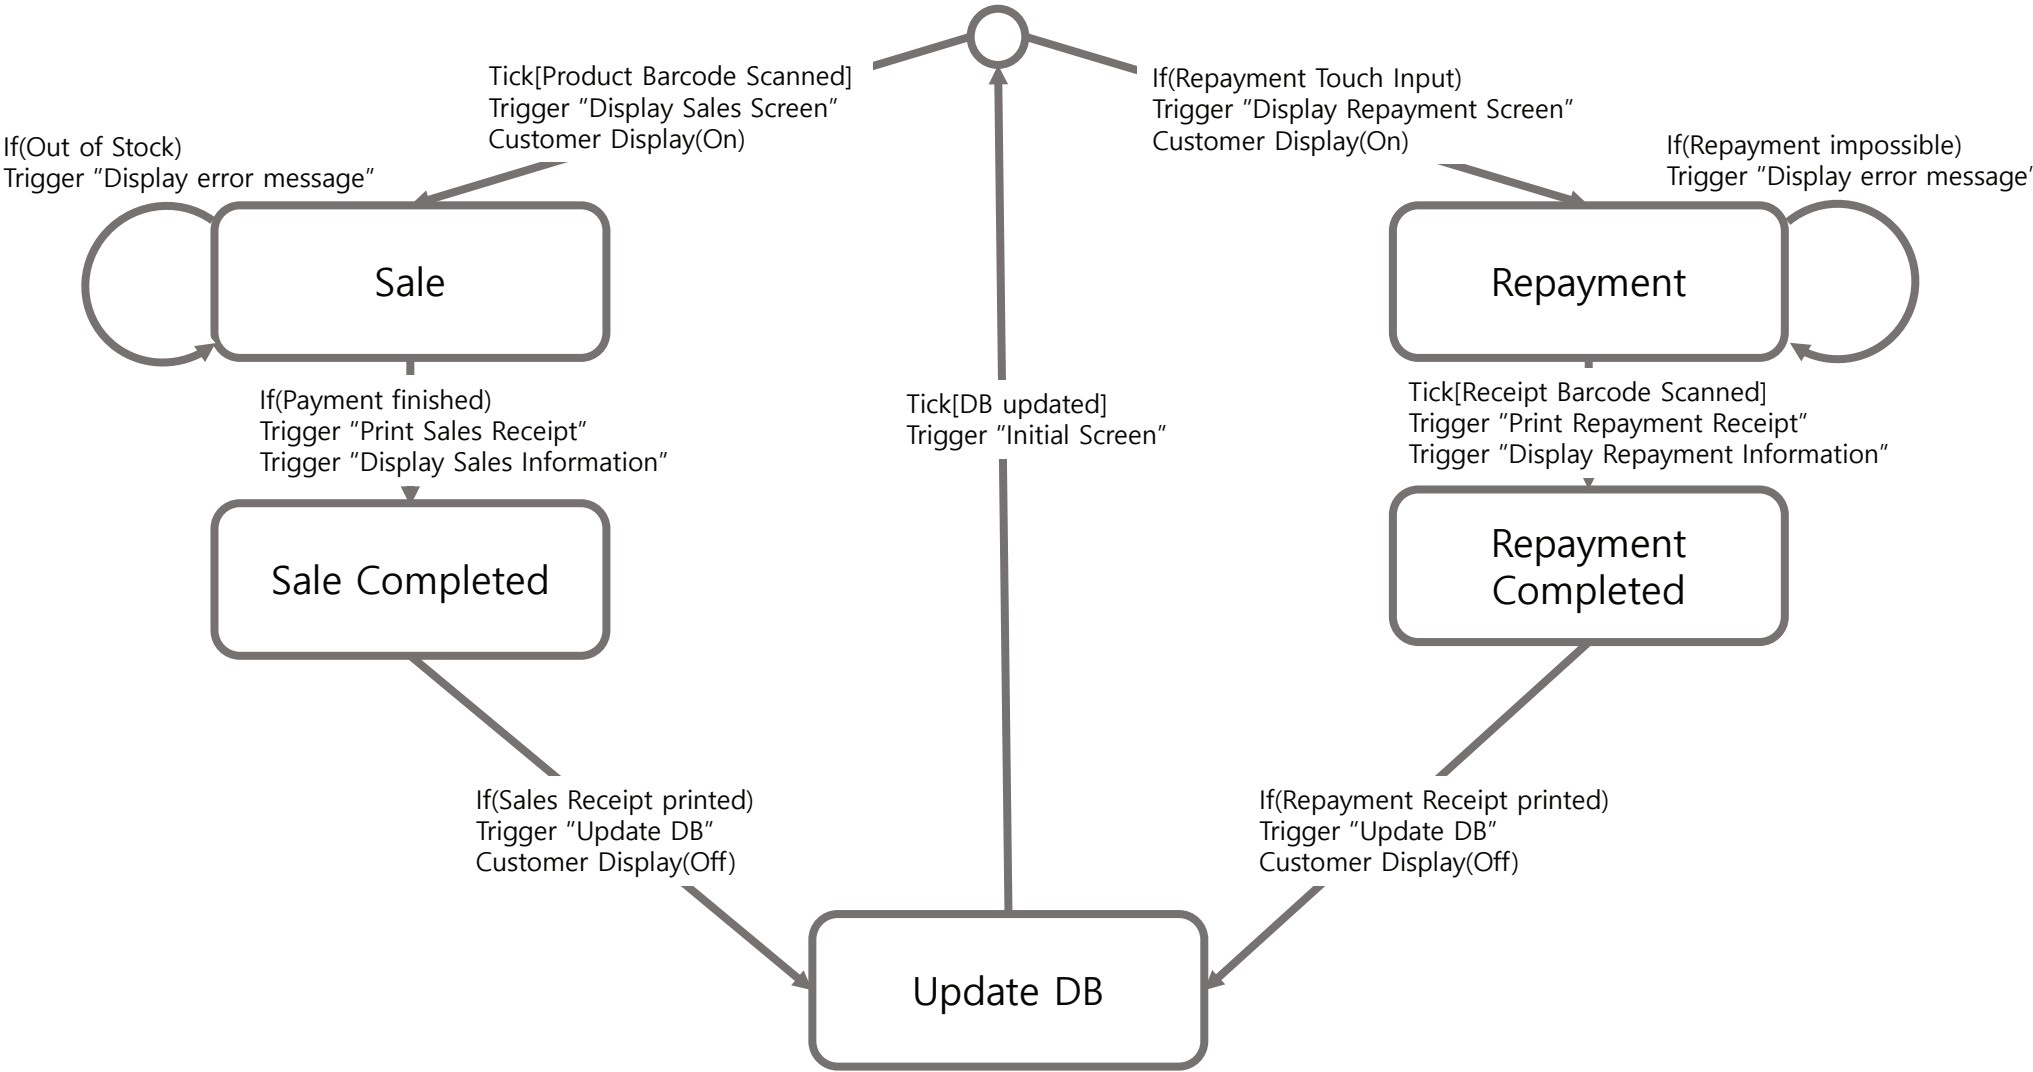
Tick[Product Barcode Scanned]
Trigger "Display Sales Screen"
Customer Display(On)

If(Repayment Touch Input)
Trigger "Display Repayment Screen"
Customer Display(On)

If(Out of Stock)
Trigger "Display error message"

If(Repayment impossible)
Trigger "Display error message'

Sale

Repayment

If(Payment finished)
Trigger "Print Sales Receipt"
Trigger "Display Sales Information"

Tick[DB updated]
Trigger "Initial Screen"

Tick[Receipt Barcode Scanned]
Trigger "Print Repayment Receipt"
Trigger "Display Repayment Information"

Sale Completed

Repayment Completed

If(Sales Receipt printed)
Trigger "Update DB"
Customer Display(Off)

If(Repayment Receipt printed)
Trigger "Update DB"
Customer Display(Off)

Update DB